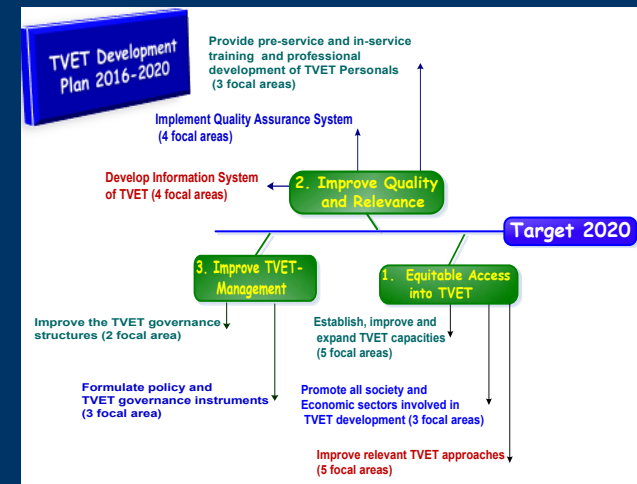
TVET Development Plan 2016-2020

Provide pre-service and in-service training and professional development of TVET Personals (3 focal areas)

Implement Quality Assurance System (4 focal areas)

Develop Information System of TVET (4 focal areas)

2. Improve Quality and Relevance

Target 2020

3. Improve TVET-Management

1. Equitable Access into TVET

Improve the TVET governance structures (2 focal area)

Formulate policy and TVET governance instruments (3 focal area)

Establish, improve and expand TVET capacities (5 focal areas)

Promote all society and Economic sectors involved in TVET development (3 focal areas)

Improve relevant TVET approaches (5 focal areas)